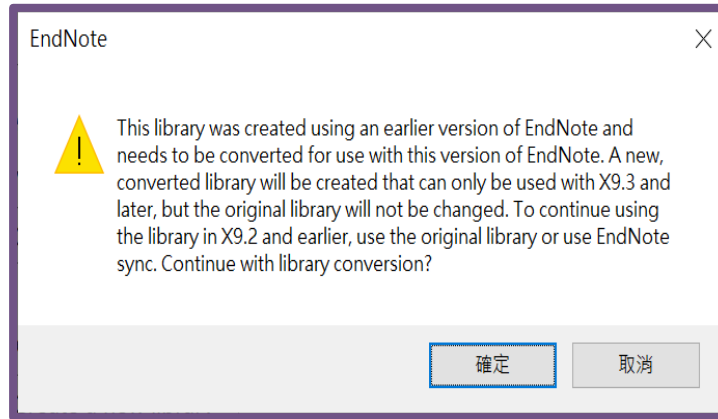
EndNote

This library was created using an earlier version of EndNote and needs to be converted for use with this version of EndNote. A new, converted library will be created that can only be used with X9.3 and later, but the original library will not be changed. To continue using the library in X9.2 and earlier, use the original library or use EndNote sync. Continue with library conversion?

確定

取消